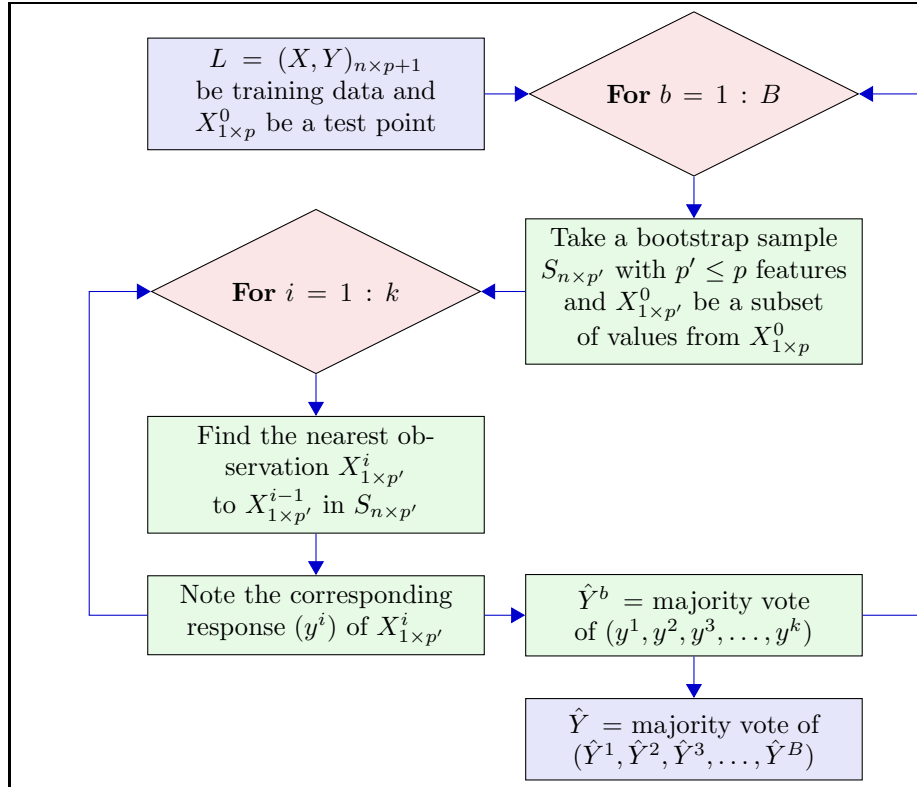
$L = (X,Y)_{n\times p+1}$ be training data and $X^0_{1\times p}$ be a test point

**For** $b = 1 : B$

Take a bootstrap sample $S_{n\times p'}$ with $p' \leq p$ features and $X^0_{1\times p'}$ be a subset of values from $X^0_{1\times p}$

**For** $i = 1 : k$

Find the nearest observation $X^i_{1\times p'}$ to $X^{i-1}_{1\times p'}$ in $S_{n\times p'}$

Note the corresponding response $(y^i)$ of $X^i_{1\times p'}$

$\hat{Y}^b$ = majority vote of $(y^1, y^2, y^3, \ldots, y^k)$

$\hat{Y}$ = majority vote of $(\hat{Y}^1, \hat{Y}^2, \hat{Y}^3, \ldots, \hat{Y}^B)$